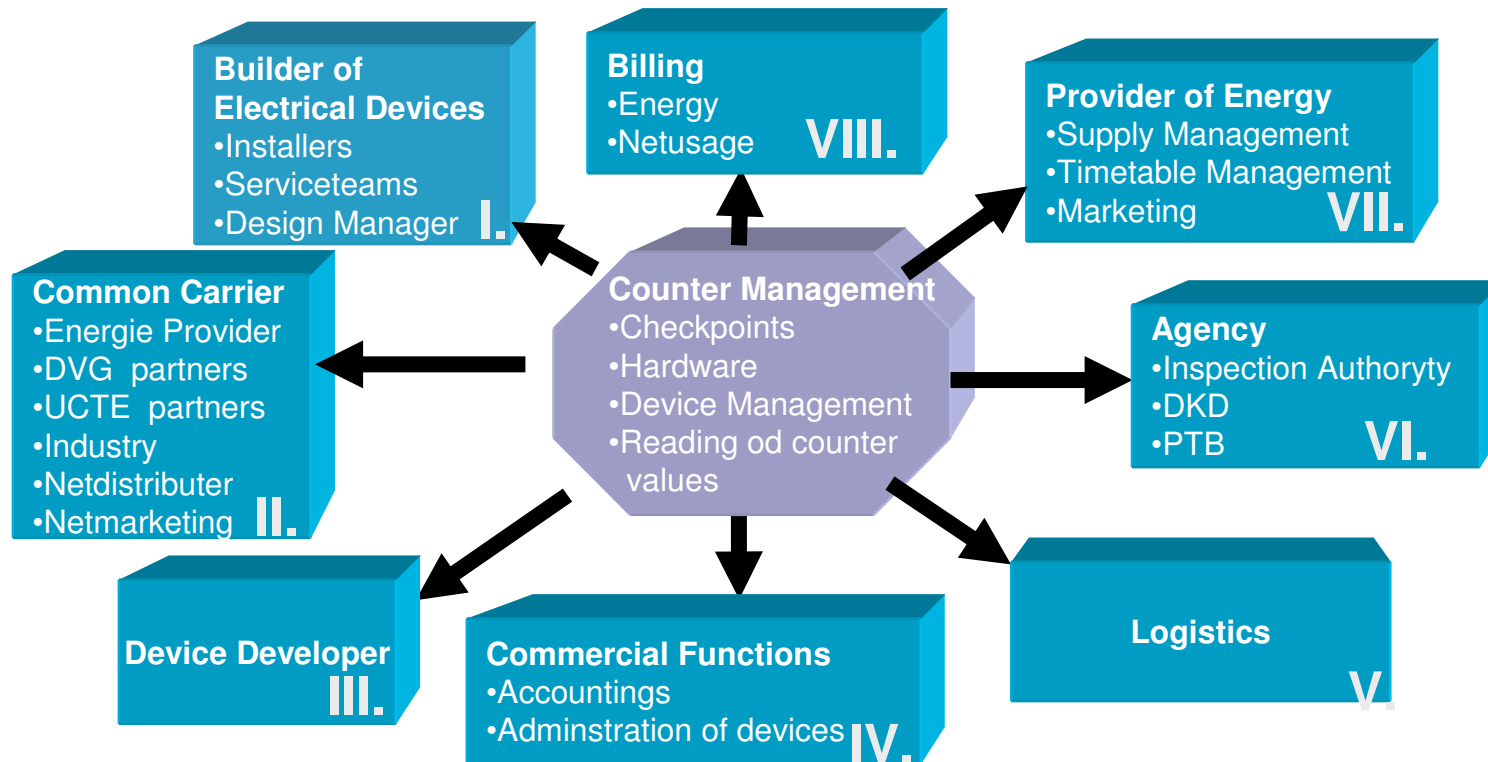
Builder of Electrical Devices
•Installers
•Serviceteams
•Design Manager I.

Billing
•Energy
•Netusage VIII.

Provider of Energy
•Supply Management
•Timetable Management
•Marketing VII.

Common Carrier
•Energie Provider
•DVG partners
•UCTE partners
•Industry
•Netdistributer
•Netmarketing II.

Counter Management
•Checkpoints
•Hardware
•Device Management
•Reading od counter values

Agency
•Inspection Authoryty
•DKD
•PTB VI.

Device Developer III.

Commercial Functions
•Accountings
•Adminstration of devices IV.

Logistics V.